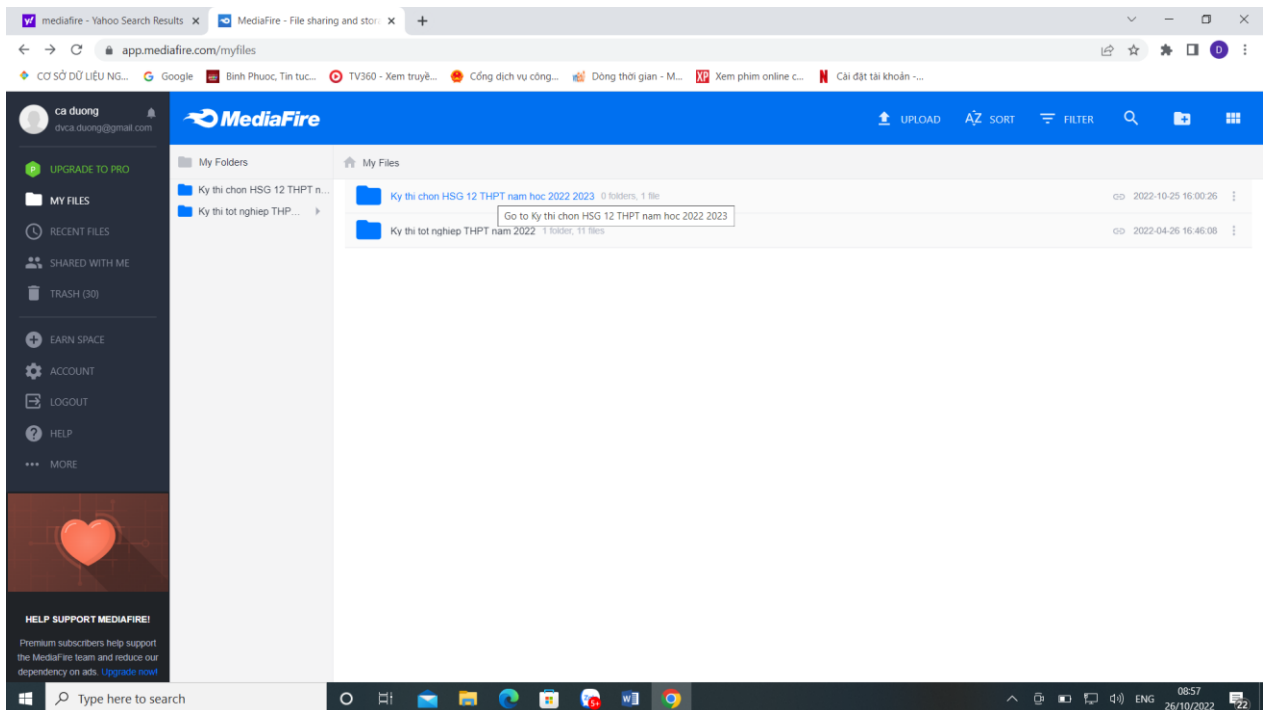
mediafire - Yahoo Search Results ×
MediaFire - File sharing and stor ×
+

app.mediafire.com/myfiles

CƠ SỞ DỮ LIỆU NG... Google Binh Phuoc, Tin tuc... TV360 - Xem truyề... Cổng dịch vụ công... Dòng thời gian - M... Xem phim online c... Cài đặt tài khoản -...

ca duong
dvca.duong@gmail.com

MediaFire

UPLOAD
SORT
FILTER

UPGRADE TO PRO
MY FILES
RECENT FILES
SHARED WITH ME
TRASH (30)
EARN SPACE
ACCOUNT
LOGOUT
HELP
MORE

My Folders
Ky thi chon HSG 12 THPT n...
Ky thi tot nghiep THP...

My Files

Ky thi chon HSG 12 THPT nam hoc 2022 2023 0 folders, 1 file 2022-10-25 16:00:26
Go to Ky thi chon HSG 12 THPT nam hoc 2022 2023
Ky thi tot nghiep THPT nam 2022 1 folder, 11 files 2022-04-26 16:46:08

HELP SUPPORT MEDIAFIRE!
Premium subscribers help support the MediaFire team and reduce our dependency on ads. Upgrade now!

Type here to search
ENG 08:57 26/10/2022 22